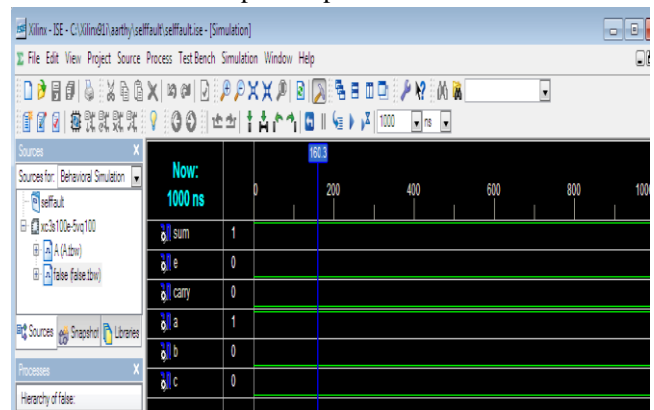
Xilinx - ISE - C:\Xilinx91i\aarthy\selffault\selffault.ise - [Simulation]

File Edit View Project Source Process Test Bench Simulation Window Help

1000 ns

Sources X

Sources for: Behavioral Simulation

selffault
xc3s100e-5vq100
A (A.tbw)
false (false.tbw)

Sources Snapshots Libraries

Processes X

Hierarchy of false:

Now: 1000 ns

160.3

0 200 400 600 800 100

| | |
|---|---|
| sum | 1 |
| e | 0 |
| carry | 0 |
| a | 1 |
| b | 0 |
| c | 0 |